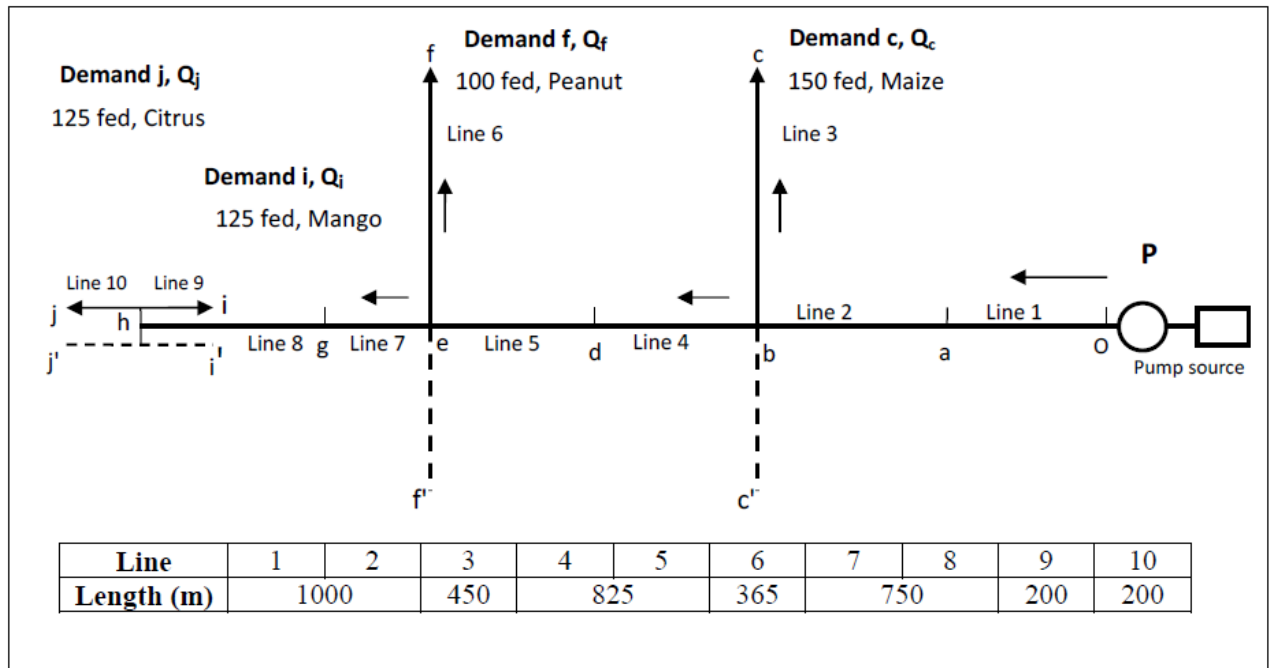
Demand j, $Q_j$
125 fed, Citrus

Demand f, $Q_f$
100 fed, Peanut

Demand c, $Q_c$
150 fed, Maize

Demand i, $Q_i$
125 fed, Mango

f
Line 6

c
Line 3

P

Line 10 Line 9
j h i
j' i'
Line 8 g Line 7 e Line 5 d Line 4 b Line 2 a Line 1 O
Pump source

f'
c'

| Line | 1 | 2 | 3 | 4 | 5 | 6 | 7 | 8 | 9 | 10 |
|---|---|---|---|---|---|---|---|---|---|---|
| Length (m) | 1000 | | 450 | 825 | | 365 | 750 | | 200 | 200 |